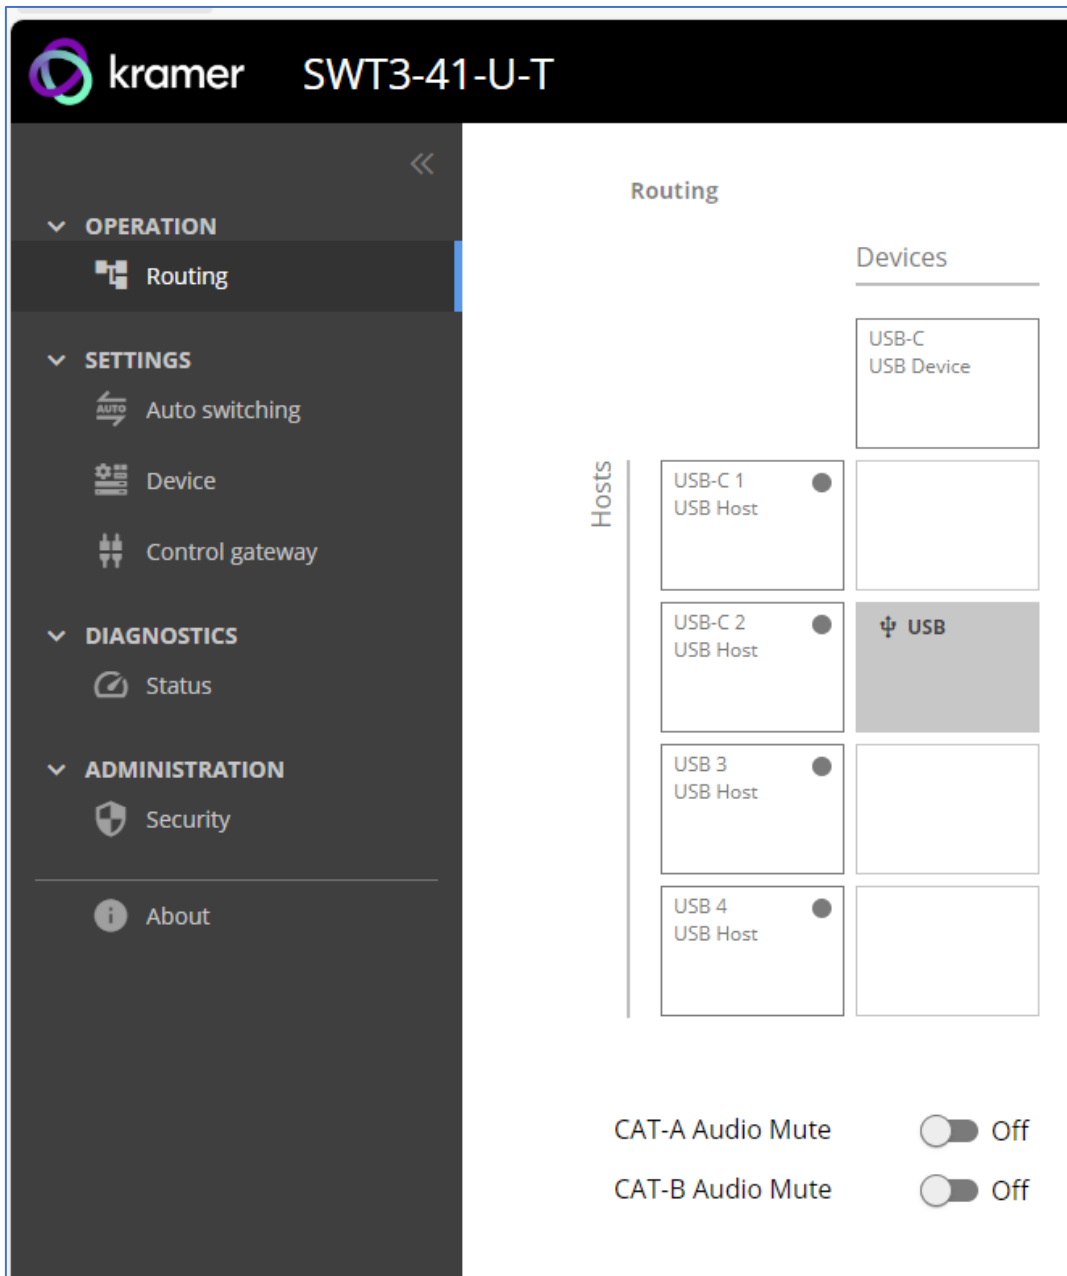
kramer SWT3-41-U-T

«

OPERATION
Routing

SETTINGS
AUTO Auto switching
Device
Control gateway

DIAGNOSTICS
Status

ADMINISTRATION
Security

About

Routing

Devices

USB-C
USB Device

Hosts

USB-C 1
USB Host

USB-C 2
USB Host

USB

USB 3
USB Host

USB 4
USB Host

CAT-A Audio Mute Off

CAT-B Audio Mute Off